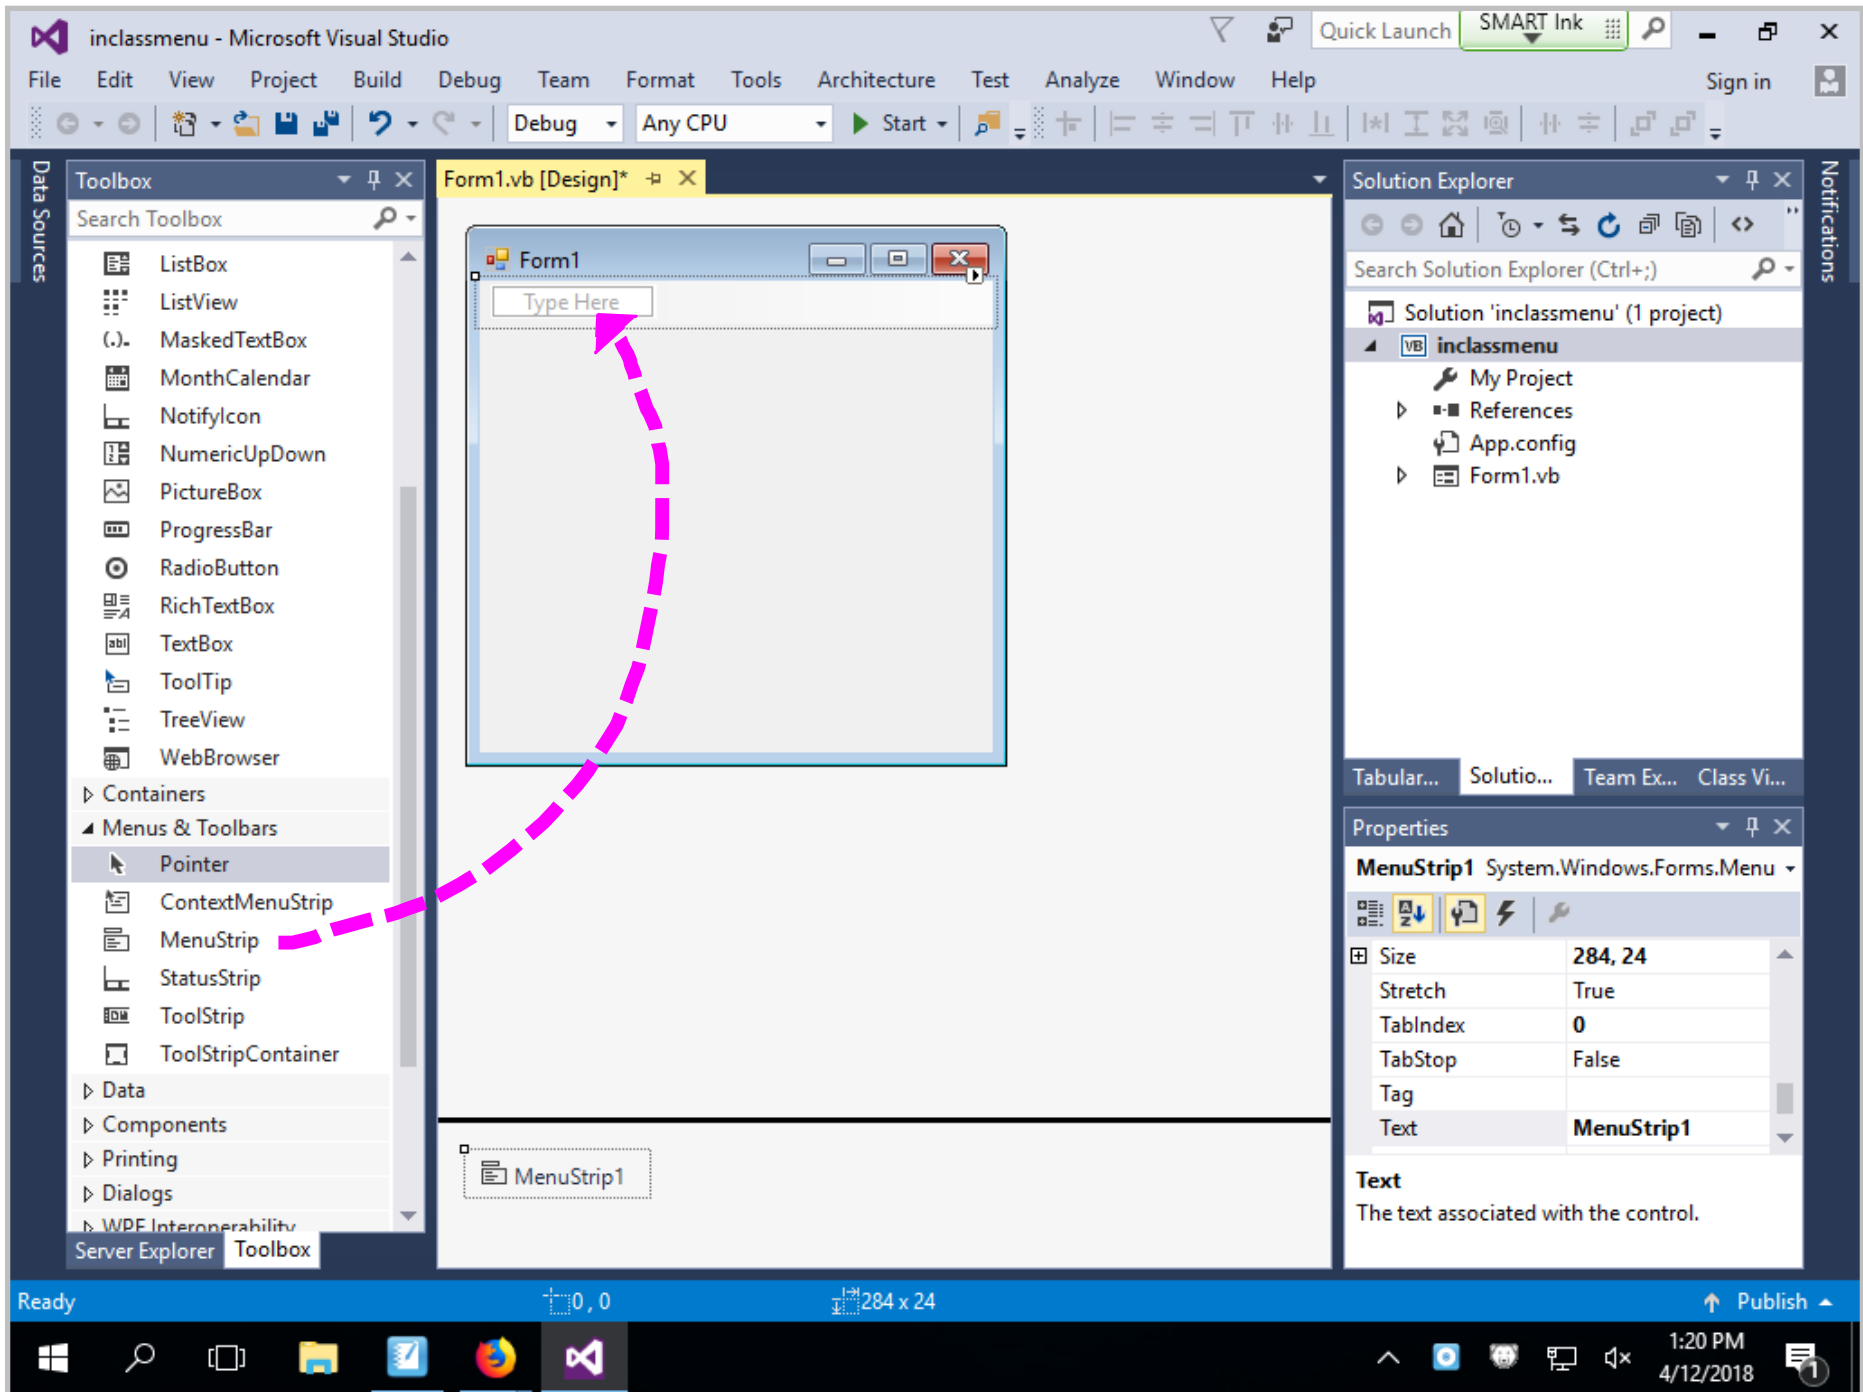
inclassmenu - Microsoft Visual Studio

Quick Launch SMART Ink

File Edit View Project Build Debug Team Format Tools Architecture Test Analyze Window Help Sign in

Debug Any CPU Start

Data Sources

Toolbox
Search Toolbox
ListBox
ListView
MaskedTextBox
MonthCalendar
NotifyIcon
NumericUpDown
PictureBox
ProgressBar
RadioButton
RichTextBox
TextBox
ToolTip
TreeView
WebBrowser
Containers
Menus & Toolbars
Pointer
ContextMenuStrip
MenuStrip
StatusStrip
ToolStrip
ToolStripContainer
Data
Components
Printing
Dialogs
WPF Interoperability
Server Explorer Toolbox

Form1.vb [Design]*

Form1
Type Here

MenuStrip1

Solution Explorer
Search Solution Explorer (Ctrl+;)
Solution 'inclassmenu' (1 project)
inclassmenu
My Project
References
App.config
Form1.vb

Tabular... Solutio... Team Ex... Class Vi...

Notifications

Properties
MenuStrip1 System.Windows.Forms.Menu

| Size | 284, 24 |
|---|---|
| Stretch | True |
| TabIndex | 0 |
| TabStop | False |
| Tag | |
| Text | MenuStrip1 |

Text
The text associated with the control.

Ready 0 , 0 284 x 24 Publish

1:20 PM
4/12/2018